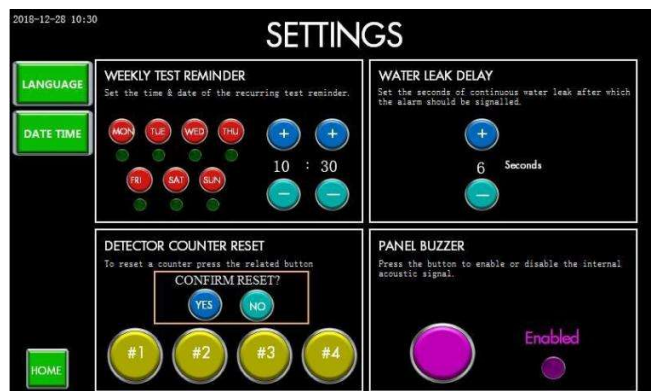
2018-12-28 10:30

SETTINGS

LANGUAGE

DATE TIME

HOME

WEEKLY TEST REMINDER

Set the time & date of the recurring test reminder.

MON TUE WED THU

FRI SAT SUN

+ +

10 : 30

− −

WATER LEAK DELAY

Set the seconds of continuous water leak after which the alarm should be signalled.

+

6 Seconds

−

DETECTOR COUNTER RESET

To reset a counter press the related button

CONFIRM RESET?

YES NO

#1 #2 #3 #4

PANEL BUZZER

Press the button to enable or disable the internal acoustic signal.

Enabled